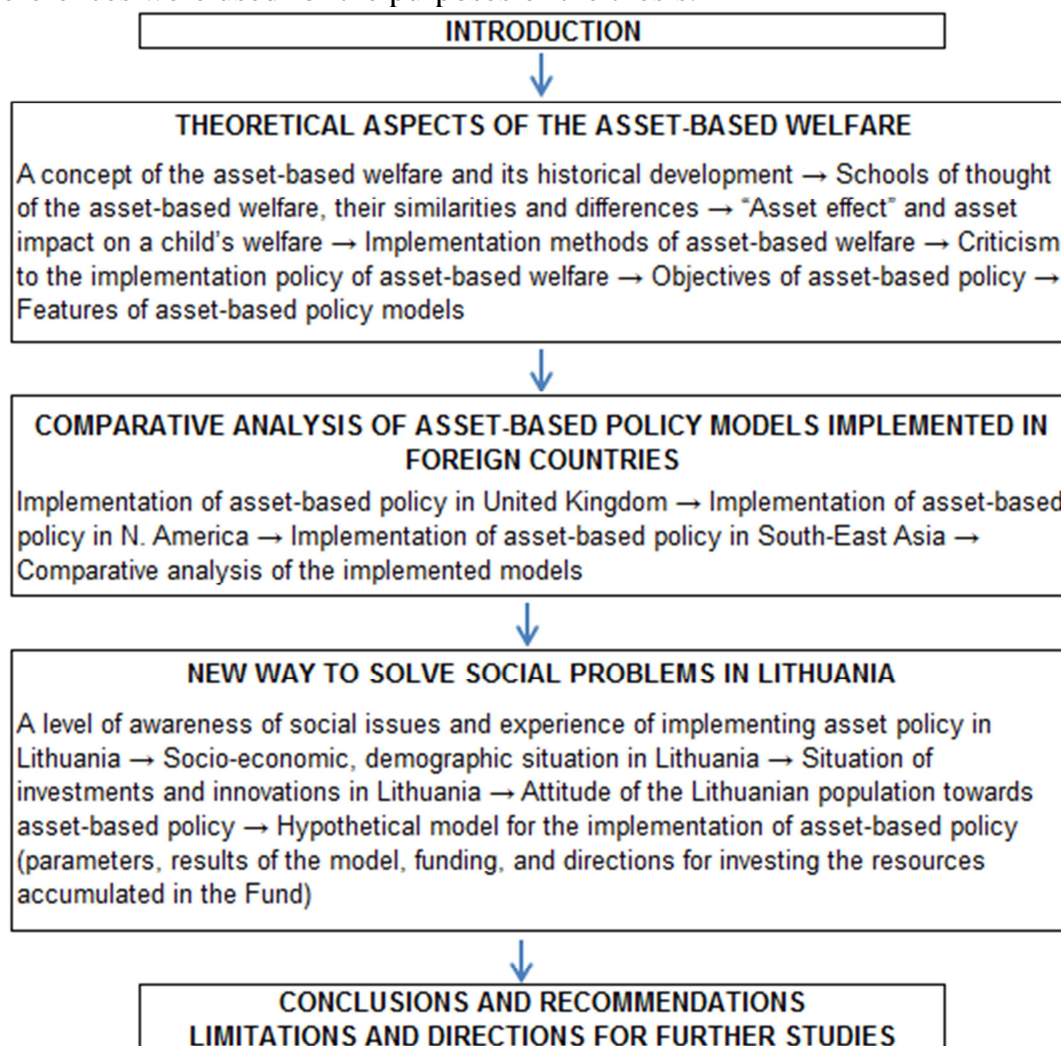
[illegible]

INTRODUCTION

THEORETICAL ASPECTS OF THE ASSET-BASED WELFARE

A concept of the asset-based welfare and its historical development → Schools of thought of the asset-based welfare, their similarities and differences → “Asset effect” and asset impact on a child’s welfare → Implementation methods of asset-based welfare → Criticism to the implementation policy of asset-based welfare → Objectives of asset-based policy → Features of asset-based policy models

COMPARATIVE ANALYSIS OF ASSET-BASED POLICY MODELS IMPLEMENTED IN FOREIGN COUNTRIES

Implementation of asset-based policy in United Kingdom → Implementation of asset-based policy in N. America → Implementation of asset-based policy in South-East Asia → Comparative analysis of the implemented models

NEW WAY TO SOLVE SOCIAL PROBLEMS IN LITHUANIA

A level of awareness of social issues and experience of implementing asset policy in Lithuania → Socio-economic, demographic situation in Lithuania → Situation of investments and innovations in Lithuania → Attitude of the Lithuanian population towards asset-based policy → Hypothetical model for the implementation of asset-based policy (parameters, results of the model, funding, and directions for investing the resources accumulated in the Fund)

CONCLUSIONS AND RECOMMENDATIONS
LIMITATIONS AND DIRECTIONS FOR FURTHER STUDIES